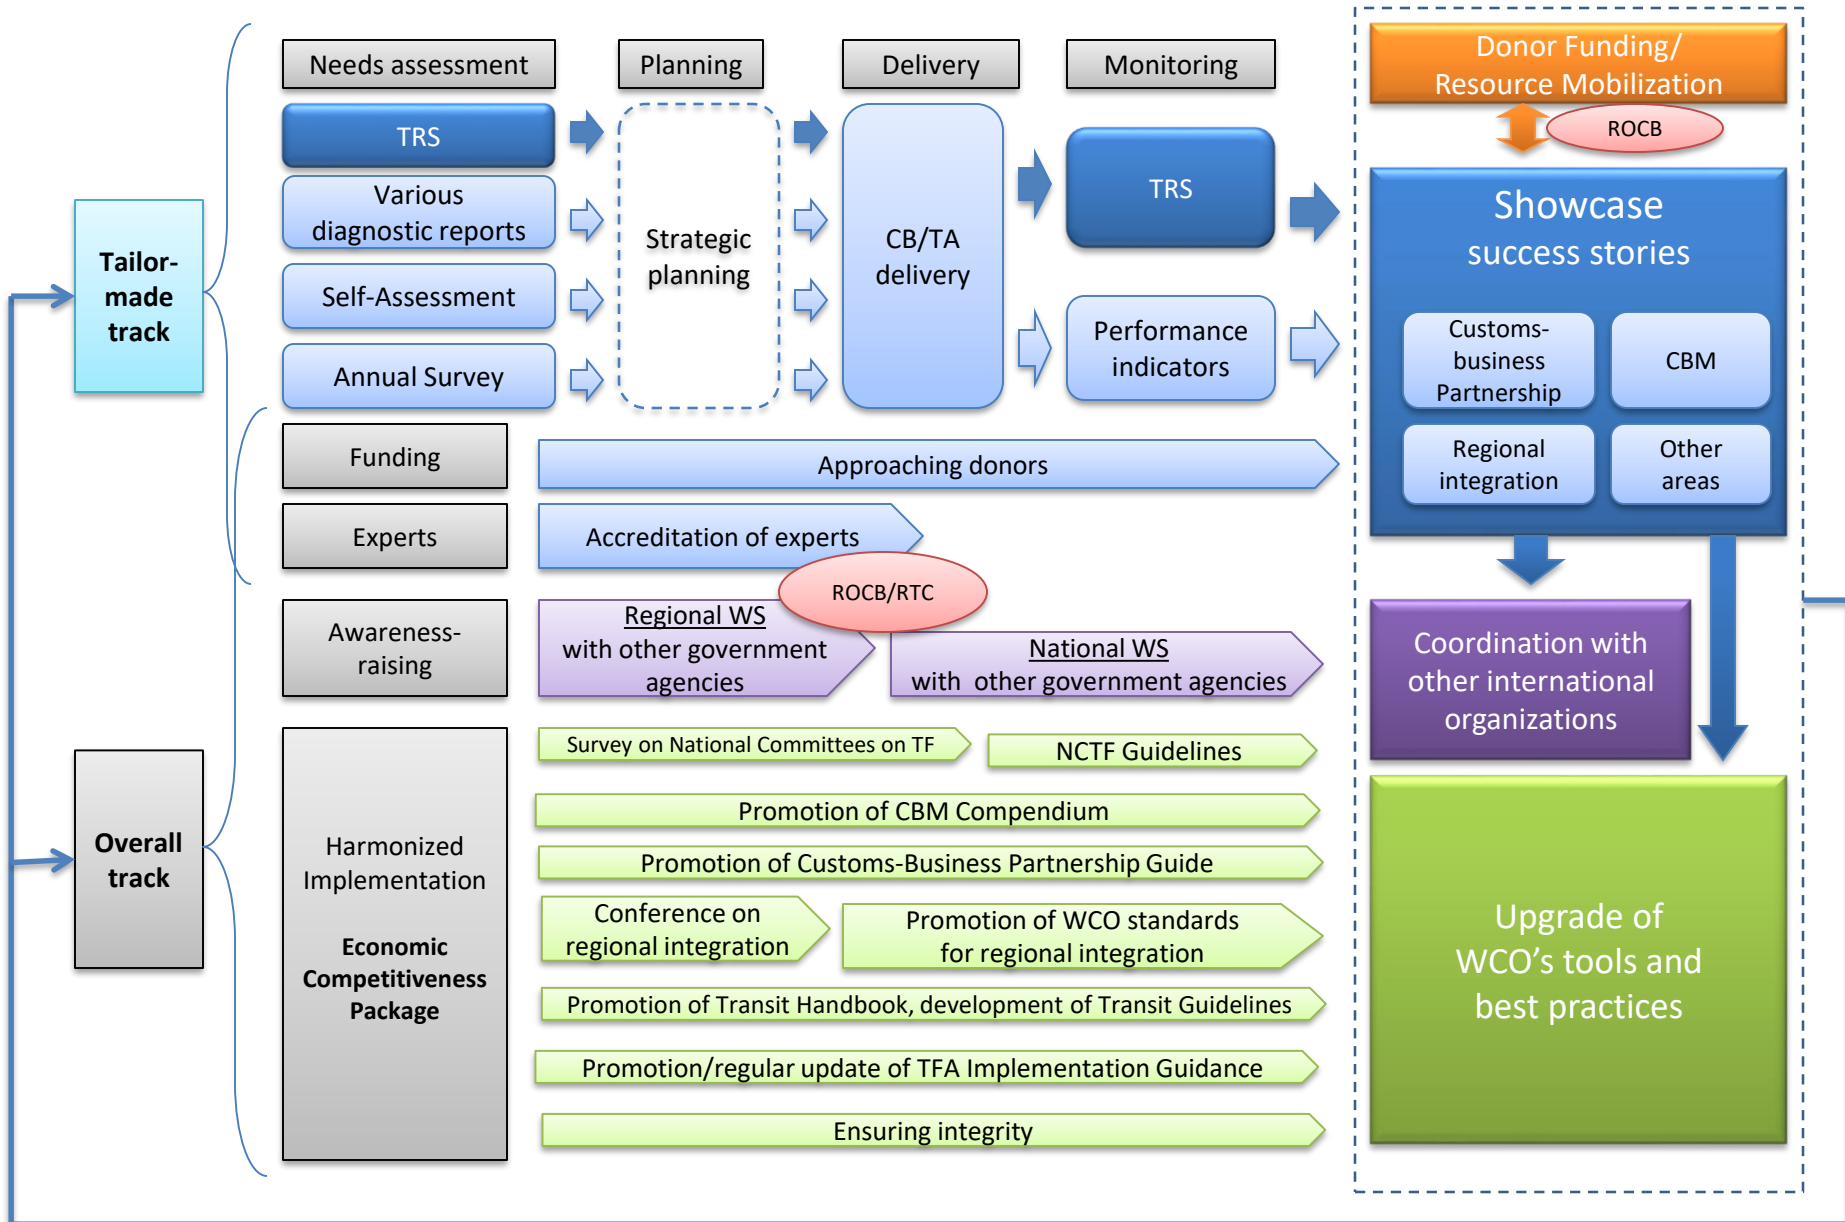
Tailor-made track

Overall track

Needs assessment

Planning

Delivery

Monitoring

TRS

Various diagnostic reports

Self-Assessment

Annual Survey

Strategic planning

CB/TA delivery

TRS

Performance indicators

Donor Funding/ Resource Mobilization

ROCB

Showcase success stories

Customs-business Partnership

CBM

Regional integration

Other areas

Funding

Approaching donors

Experts

Accreditation of experts

ROCB/RTC

Awareness-raising

Regional WS with other government agencies

National WS with other government agencies

Coordination with other international organizations

Harmonized Implementation

**Economic Competitiveness Package**

Survey on National Committees on TF

NCTF Guidelines

Promotion of CBM Compendium

Promotion of Customs-Business Partnership Guide

Conference on regional integration

Promotion of WCO standards for regional integration

Promotion of Transit Handbook, development of Transit Guidelines

Promotion/regular update of TFA Implementation Guidance

Ensuring integrity

Upgrade of WCO's tools and best practices